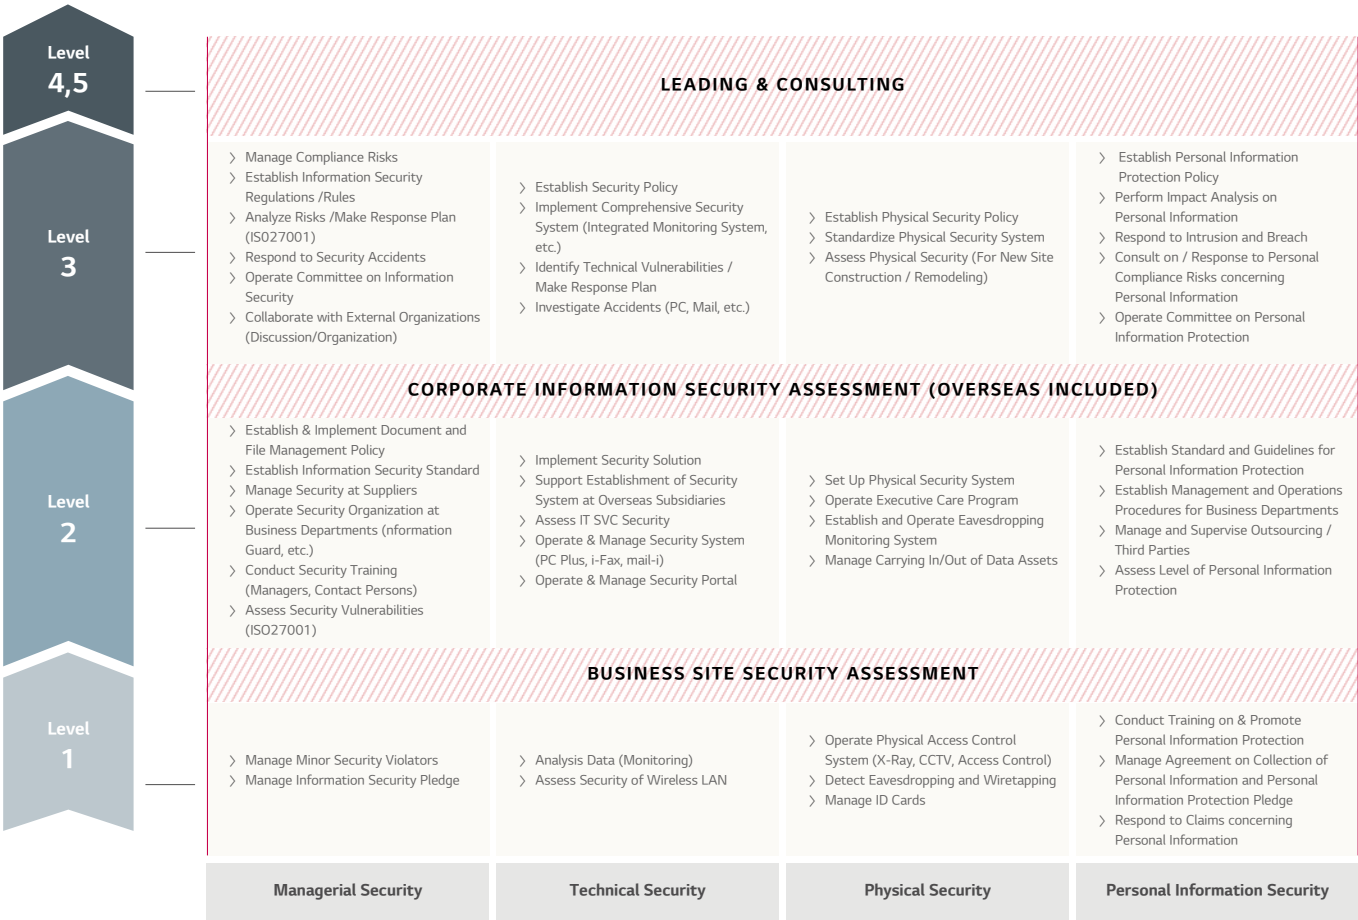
Level
4,5

LEADING & CONSULTING

Level
3

› Manage Compliance Risks
› Establish Information Security Regulations /Rules
› Analyze Risks /Make Response Plan (ISO27001)
› Respond to Security Accidents
› Operate Committee on Information Security
› Collaborate with External Organizations (Discussion/Organization)

› Establish Security Policy
› Implement Comprehensive Security System (Integrated Monitoring System, etc.)
› Identify Technical Vulnerabilities / Make Response Plan
› Investigate Accidents (PC, Mail, etc.)

› Establish Physical Security Policy
› Standardize Physical Security System
› Assess Physical Security (For New Site Construction / Remodeling)

› Establish Personal Information Protection Policy
› Perform Impact Analysis on Personal Information
› Respond to Intrusion and Breach
› Consult on / Response to Personal Compliance Risks concerning Personal Information
› Operate Committee on Personal Information Protection

CORPORATE INFORMATION SECURITY ASSESSMENT (OVERSEAS INCLUDED)

Level
2

› Establish & Implement Document and File Management Policy
› Establish Information Security Standard
› Manage Security at Suppliers
› Operate Security Organization at Business Departments (nformation Guard, etc.)
› Conduct Security Training (Managers, Contact Persons)
› Assess Security Vulnerabilities (ISO27001)

› Implement Security Solution
› Support Establishment of Security System at Overseas Subsidiaries
› Assess IT SVC Security
› Operate & Manage Security System (PC Plus, i-Fax, mail-i)
› Operate & Manage Security Portal

› Set Up Physical Security System
› Operate Executive Care Program
› Establish and Operate Eavesdropping Monitoring System
› Manage Carrying In/Out of Data Assets

› Establish Standard and Guidelines for Personal Information Protection
› Establish Management and Operations Procedures for Business Departments
› Manage and Supervise Outsourcing / Third Parties
› Assess Level of Personal Information Protection

BUSINESS SITE SECURITY ASSESSMENT

Level
1

› Manage Minor Security Violators
› Manage Information Security Pledge

› Analysis Data (Monitoring)
› Assess Security of Wireless LAN

› Operate Physical Access Control System (X-Ray, CCTV, Access Control)
› Detect Eavesdropping and Wiretapping
› Manage ID Cards

› Conduct Training on & Promote Personal Information Protection
› Manage Agreement on Collection of Personal Information and Personal Information Protection Pledge
› Respond to Claims concerning Personal Information

Managerial Security | Technical Security | Physical Security | Personal Information Security